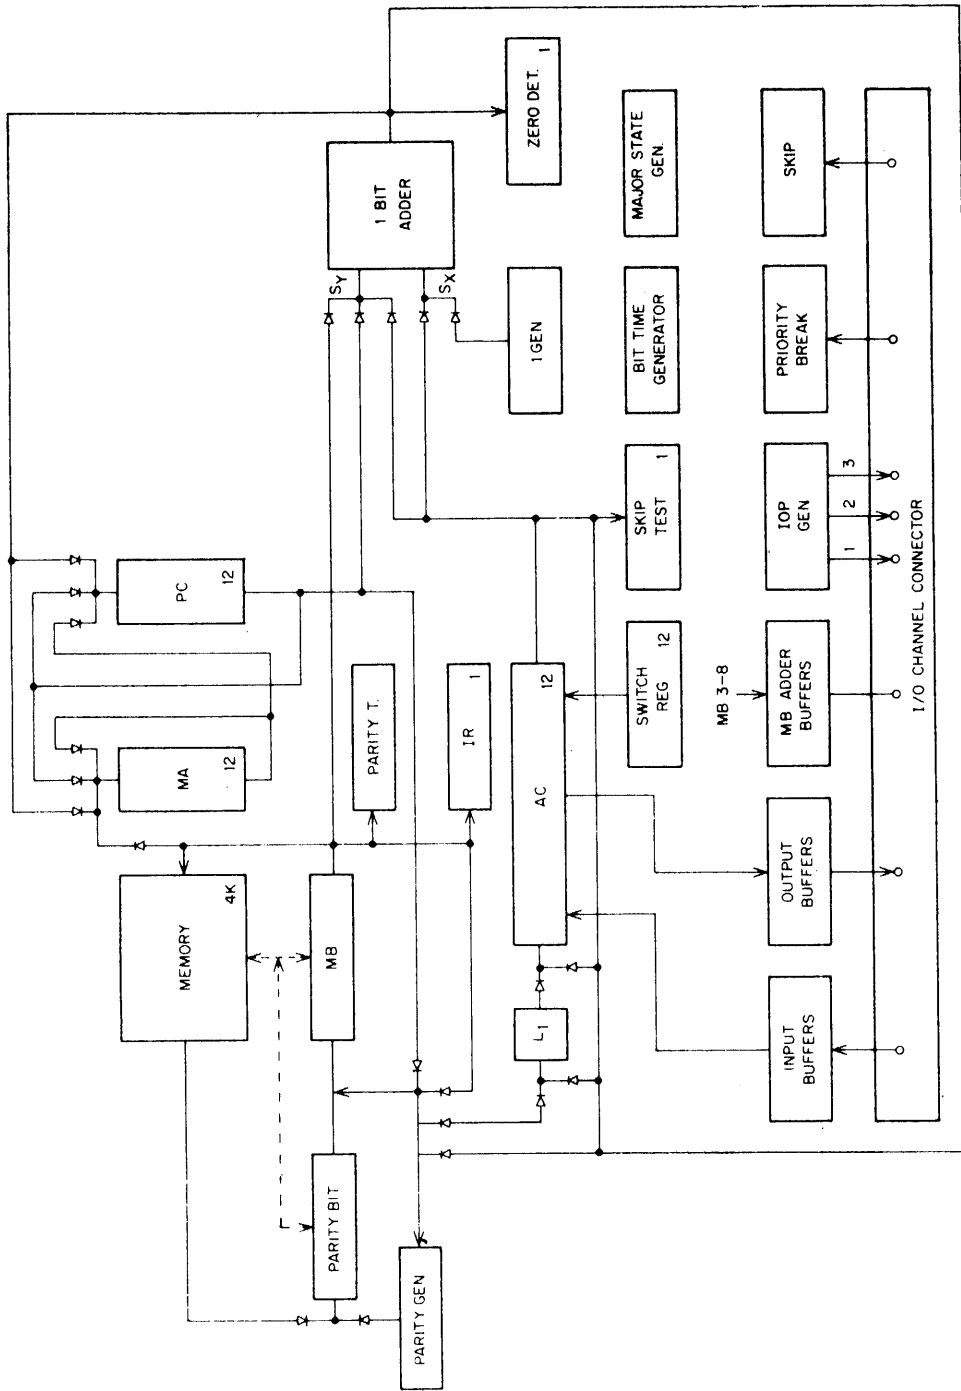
ZERO DET. 1
MAJOR STATE GEN.
SKIP
1 BIT ADDER
$S_Y$
$S_X$
1 GEN
BIT TIME GENERATOR
PRIORITY BREAK
SKIP TEST 1
IOP GEN
3
2
1
PC 12
SWITCH REG 12
MB 3-8
MB ADDER BUFFERS
I/O CHANNEL CONNECTOR
PARITY T.
IR 1
AC 12
MA 12
OUTPUT BUFFERS
MEMORY 4K
MB
$L_1$
INPUT BUFFERS
PARITY BIT
PARITY GEN